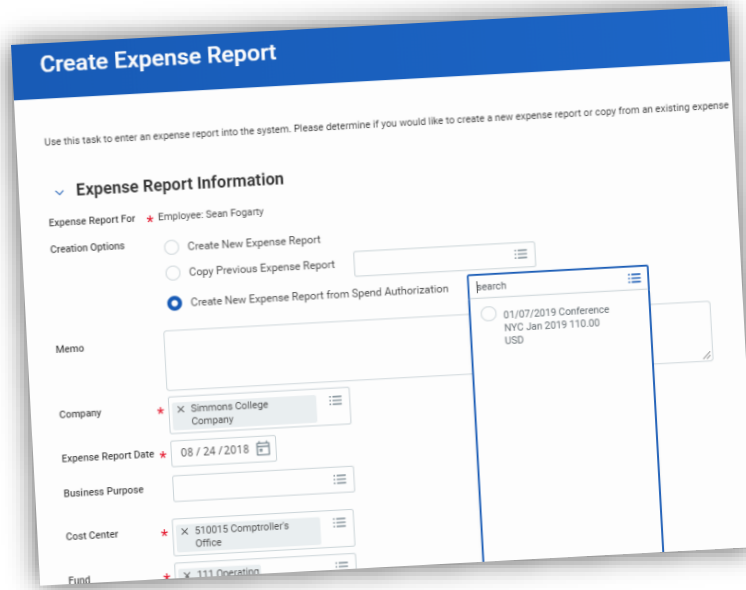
Create Expense Report

Use this task to enter an expense report into the system. Please determine if you would like to create a new expense report or copy from an existing expense

Expense Report Information

Expense Report For * Employee: Sean Fogarty

Creation Options

Create New Expense Report

Copy Previous Expense Report

Create New Expense Report from Spend Authorization

search

01/07/2019 Conference NYC Jan 2019 110.00 USD

Memo

Company * × Simmons College Company

Expense Report Date * 08 / 24 / 2018

Business Purpose

Cost Center * × 510015 Comptroller's Office

Fund * × 111 Operating